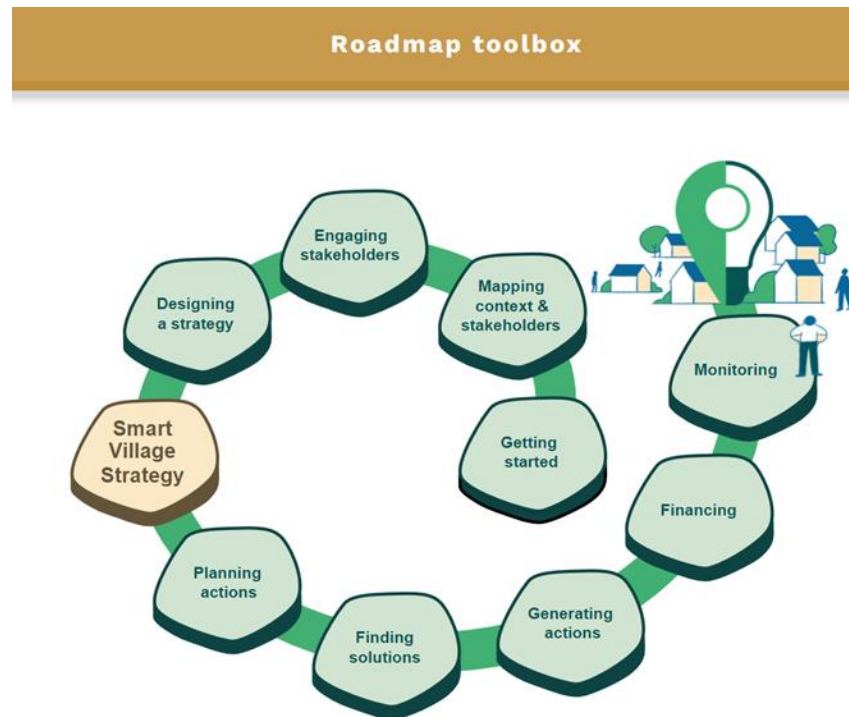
Roadmap toolbox

Engaging stakeholders

Designing a strategy

Mapping context & stakeholders

Monitoring

Smart Village Strategy

Getting started

Financing

Planning actions

Finding solutions

Generating actions